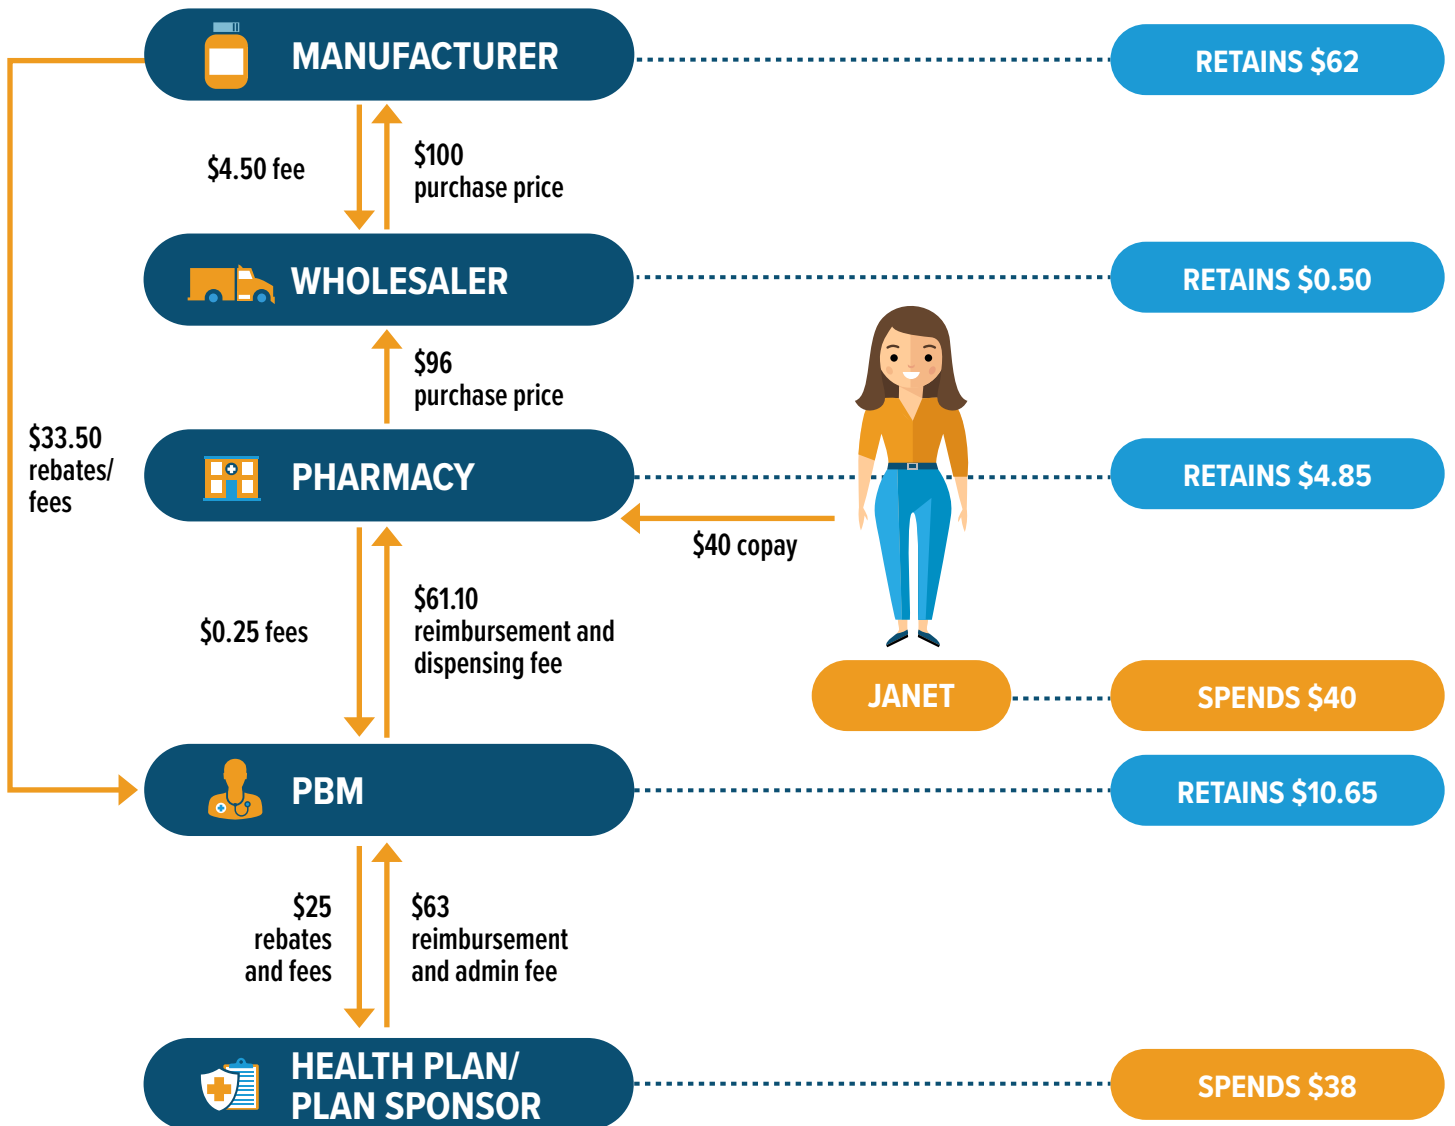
MANUFACTURER

RETAINS $62

$4.50 fee

$100 purchase price

WHOLESALER

RETAINS $0.50

$96 purchase price

$33.50 rebates/ fees

PHARMACY

RETAINS $4.85

$40 copay

$0.25 fees

$61.10 reimbursement and dispensing fee

JANET

SPENDS $40

PBM

RETAINS $10.65

$25 rebates and fees

$63 reimbursement and admin fee

HEALTH PLAN/ PLAN SPONSOR

SPENDS $38